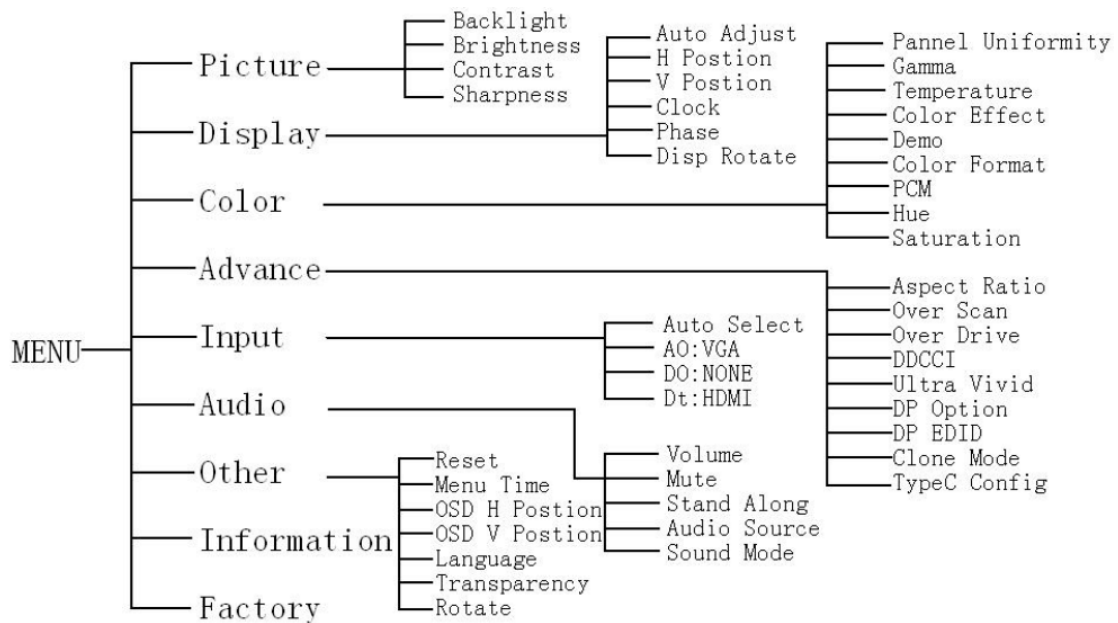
MENU

Picture
Backlight
Brightness
Contrast
Sharpness

Display
Auto Adjust
H Postion
V Postion
Clock
Phase
Disp Rotate

Color
Pannel Uniformity
Gamma
Temperature
Color Effect
Demo
Color Format
PCM
Hue
Saturation

Advance
Aspect Ratio
Over Scan
Over Drive
DDCCI
Ultra Vivid
DP Option
DP EDID
Clone Mode
TypeC Config

Input
Auto Select
AO:VGA
DO:NONE
Dt:HDMI

Audio
Volume
Mute
Stand Along
Audio Source
Sound Mode

Other
Reset
Menu Time
OSD H Postion
OSD V Postion
Language
Transparency
Rotate

Information

Factory